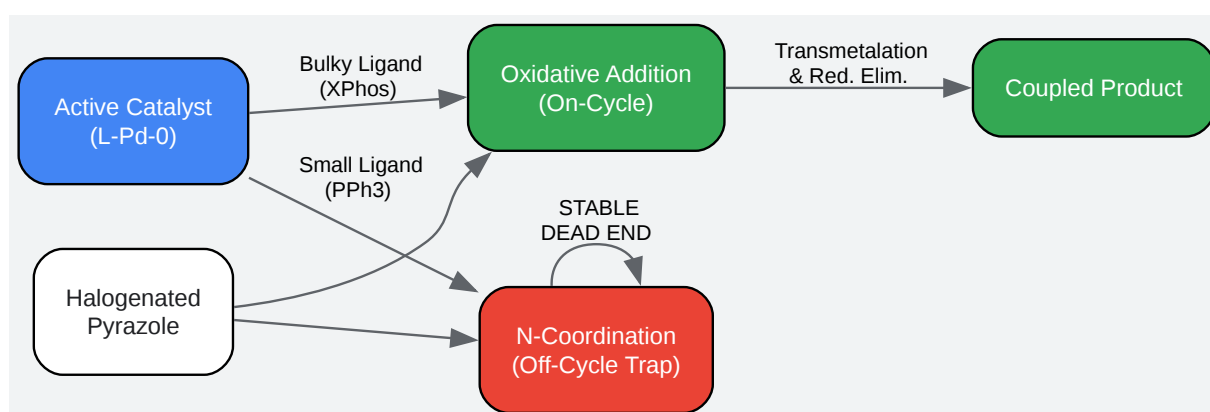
Active Catalyst
(L-Pd-0)

Bulky Ligand
(XPhos)

Oxidative Addition
(On-Cycle)

Transmetalation
& Red. Elim.

Coupled Product

Small Ligand
(PPh3)

STABLE
DEAD END

Halogenated
Pyrazole

N-Coordination
(Off-Cycle Trap)